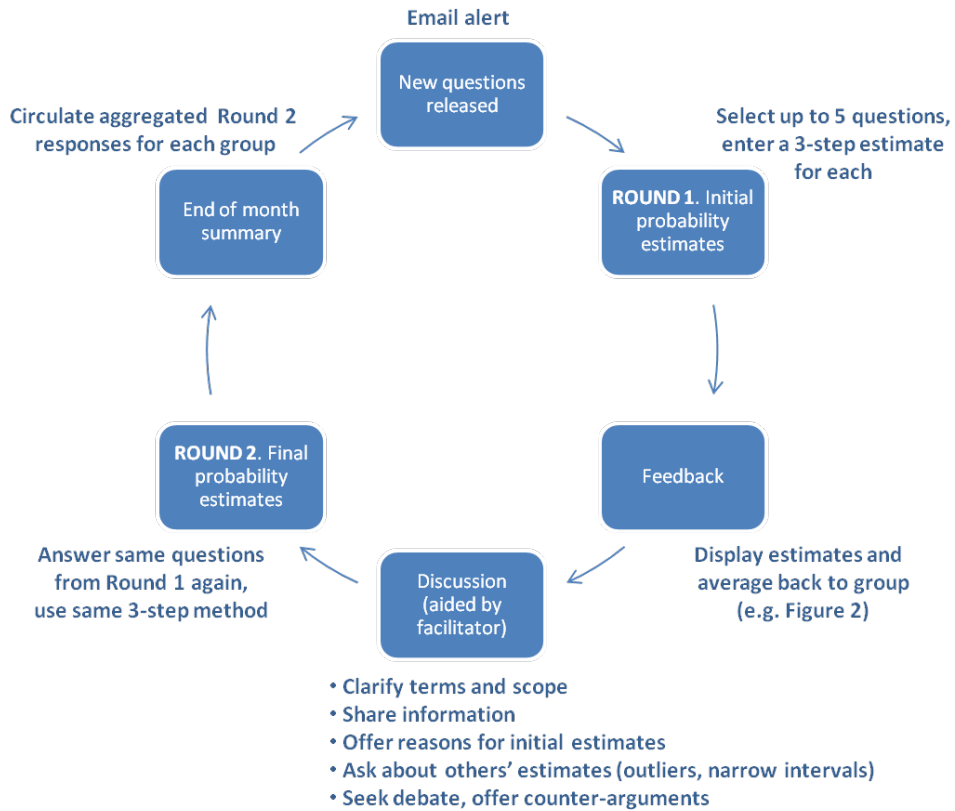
Email alert

New questions released

Select up to 5 questions, enter a 3-step estimate for each

ROUND 1. Initial probability estimates

Feedback

Display estimates and average back to group (e.g. Figure 2)

Discussion (aided by facilitator)

• Clarify terms and scope
• Share information
• Offer reasons for initial estimates
• Ask about others' estimates (outliers, narrow intervals)
• Seek debate, offer counter-arguments

ROUND 2. Final probability estimates

Answer same questions from Round 1 again, use same 3-step method

End of month summary

Circulate aggregated Round 2 responses for each group